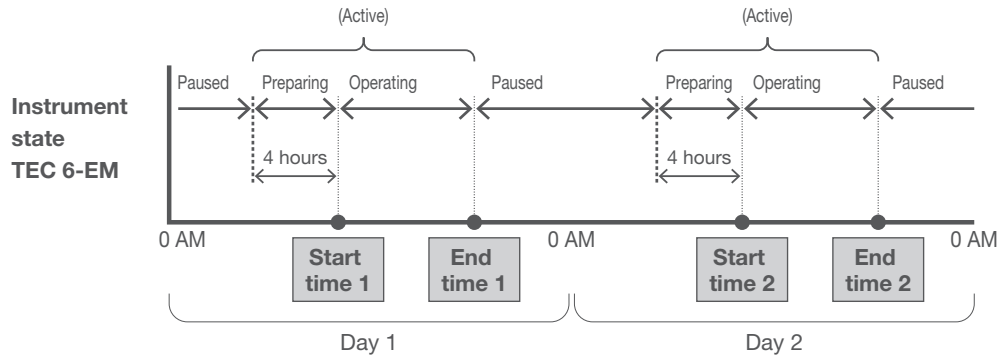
(Active)

(Active)

Paused

Preparing

Operating

Paused

Preparing

Operating

Paused

Instrument state TEC 6-EM

4 hours

4 hours

0 AM

Start time 1

End time 1

0 AM

Start time 2

End time 2

0 AM

Day 1

Day 2